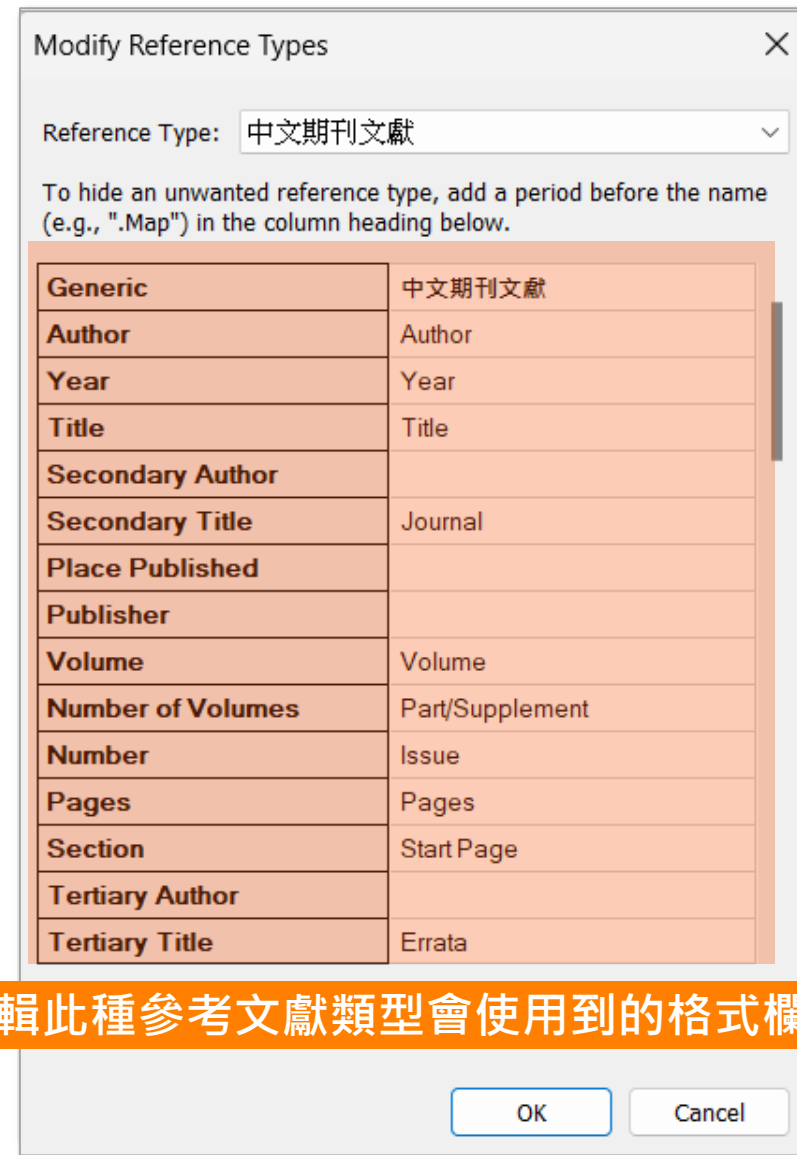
Modify Reference Types

Reference Type: 中文期刊文獻

To hide an unwanted reference type, add a period before the name (e.g., ".Map") in the column heading below.

| Generic | 中文期刊文獻 |
|---|---|
| Author | Author |
| Year | Year |
| Title | Title |
| Secondary Author | |
| Secondary Title | Journal |
| Place Published | |
| Publisher | |
| Volume | Volume |
| Number of Volumes | Part/Supplement |
| Number | Issue |
| Pages | Pages |
| Section | Start Page |
| Tertiary Author | |
| Tertiary Title | Errata |

輯此種參考文獻類型會使用到的格式欄

OK

Cancel